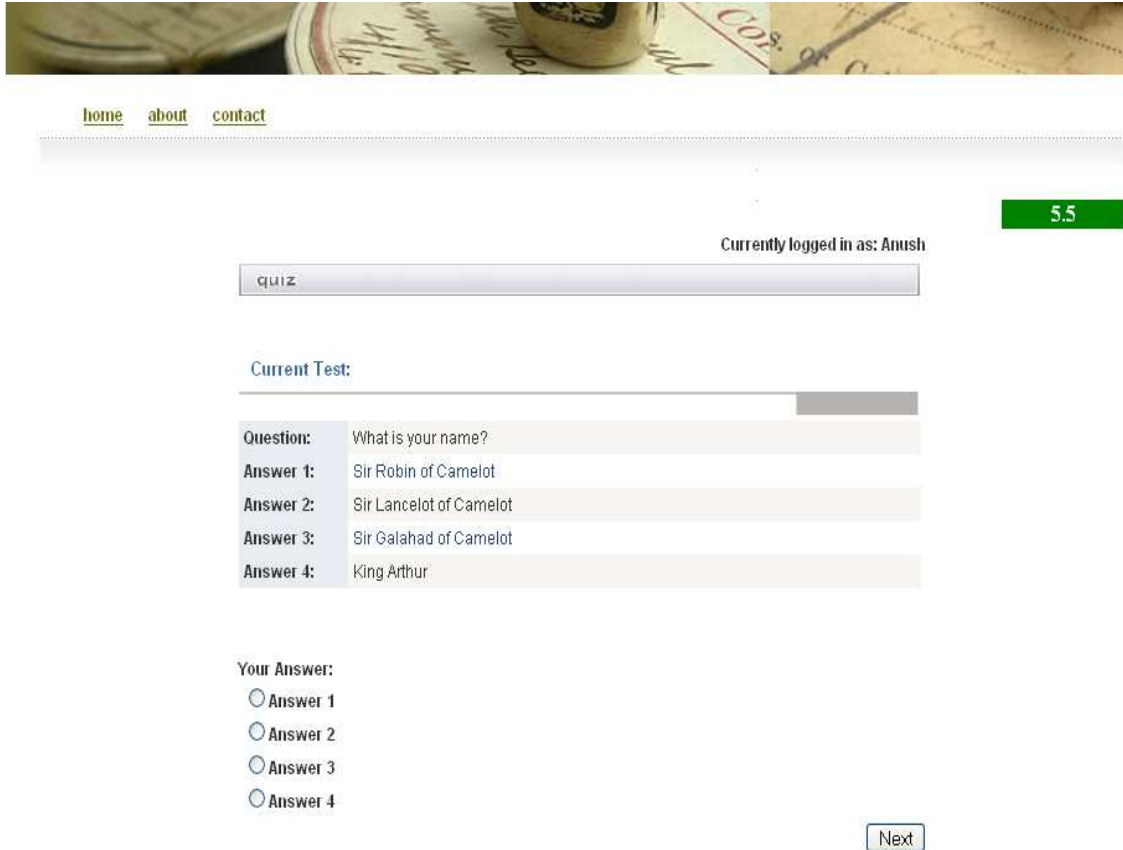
home about contact

5.5

Currently logged in as: Anush

quiz

Current Test:

| Question: | What is your name? |
|---|---|
| Answer 1: | Sir Robin of Camelot |
| Answer 2: | Sir Lancelot of Camelot |
| Answer 3: | Sir Galahad of Camelot |
| Answer 4: | King Arthur |

Your Answer:
Answer 1
Answer 2
Answer 3
Answer 4

Next